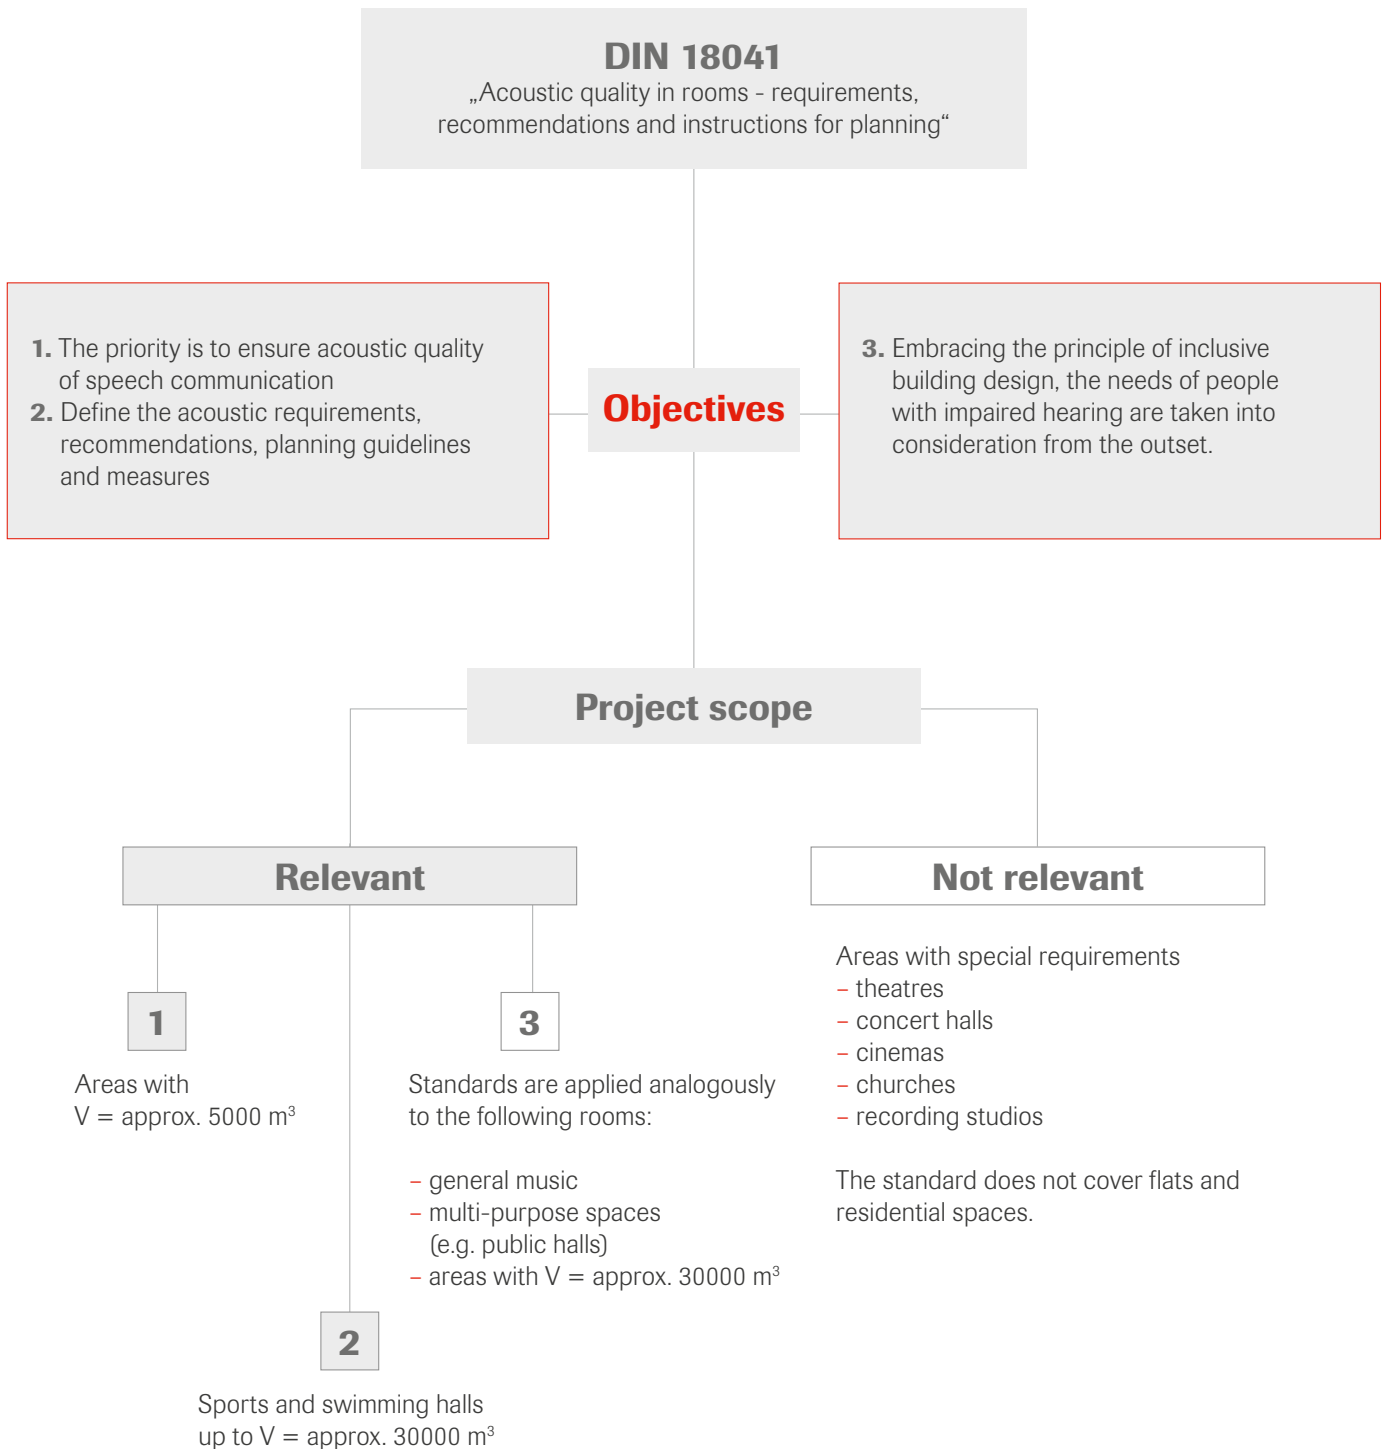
DIN 18041
„Acoustic quality in rooms - requirements, recommendations and instructions for planning“

1. The priority is to ensure acoustic quality of speech communication
2. Define the acoustic requirements, recommendations, planning guidelines and measures

Objectives

3. Embracing the principle of inclusive building design, the needs of people with impaired hearing are taken into consideration from the outset.

Project scope

Relevant

Not relevant

1

Areas with $V$ = approx. 5000 $m^3$

3

Standards are applied analogously to the following rooms:

– general music
– multi-purpose spaces (e.g. public halls)
– areas with $V$ = approx. 30000 $m^3$

2

Sports and swimming halls up to $V$ = approx. 30000 $m^3$

Areas with special requirements
– theatres
– concert halls
– cinemas
– churches
– recording studios

The standard does not cover flats and residential spaces.